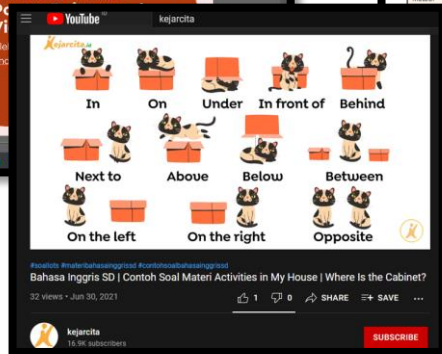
YouTube ID

kejarcita

kejarcita.id

In

On

Under

In front of

Behind

Next to

Above

Below

Between

On the left

On the right

Opposite

#soalsd #materibahasainggrissd #contohsoalbahasainggrissd

Bahasa Inggris SD | Contoh Soal Materi Activities in My House | Where Is the Cabinet?

32 views • Jun 30, 2021

1

0

SHARE

SAVE

kejarcita

16.9K subscribers

SUBSCRIBE